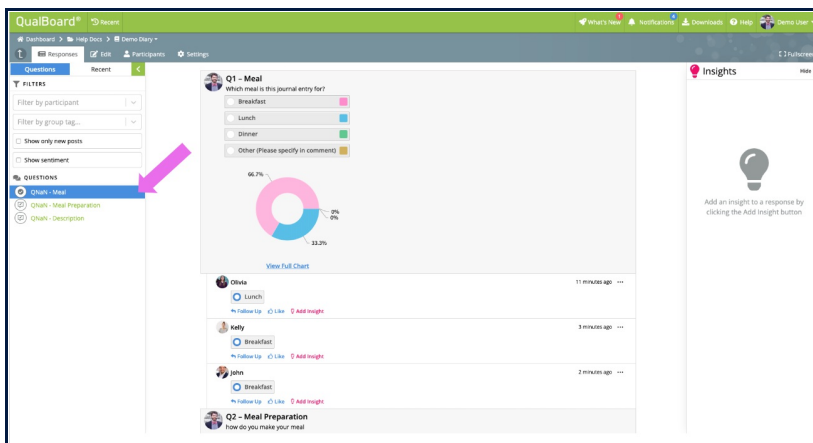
QualBoard® Recent

What's New 1 Notifications 5 Downloads Help Demo User

Dashboard > Help Docs > Demo Diary

Responses Edit Participants Settings

Fullscreen

Questions Recent

FILTERS

Filter by participant

Filter by group tag...

Show only new posts

Show sentiment

QUESTIONS

QNaN - Meal

QNaN - Meal Preparation

QNaN - Description

Q1 – Meal

Which meal is this journal entry for?

Breakfast

Lunch

Dinner

Other (Please specify in comment)

66.7%

0%

0%

33.3%

View Full Chart

Olivia

11 minutes ago

Lunch

Follow Up Like Add Insight

Kelly

3 minutes ago

Breakfast

Follow Up Like Add Insight

John

2 minutes ago

Breakfast

Follow Up Like Add Insight

Q2 – Meal Preparation

how do you make your meal

Insights

Hide

Add an insight to a response by clicking the Add Insight button